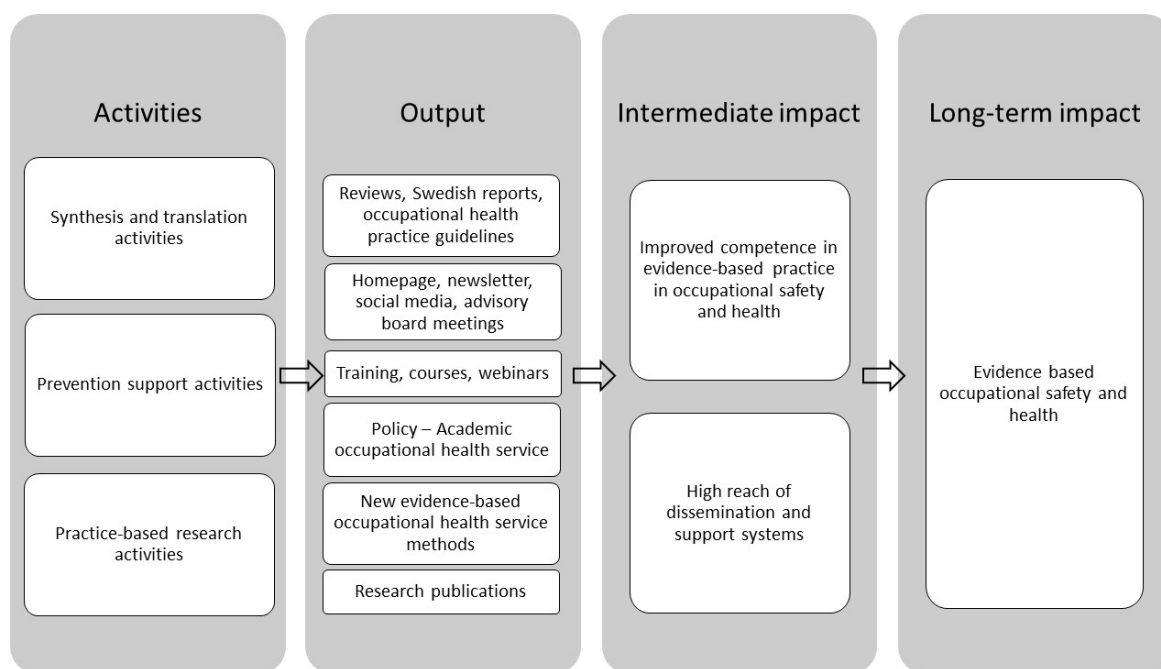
Activities

Synthesis and translation activities

Prevention support activities

Practice-based research activities

Output

Reviews, Swedish reports, occupational health practice guidelines

Homepage, newsletter, social media, advisory board meetings

Training, courses, webinars

Policy – Academic occupational health service

New evidence-based occupational health service methods

Research publications

Intermediate impact

Improved competence in evidence-based practice in occupational safety and health

High reach of dissemination and support systems

Long-term impact

Evidence based occupational safety and health